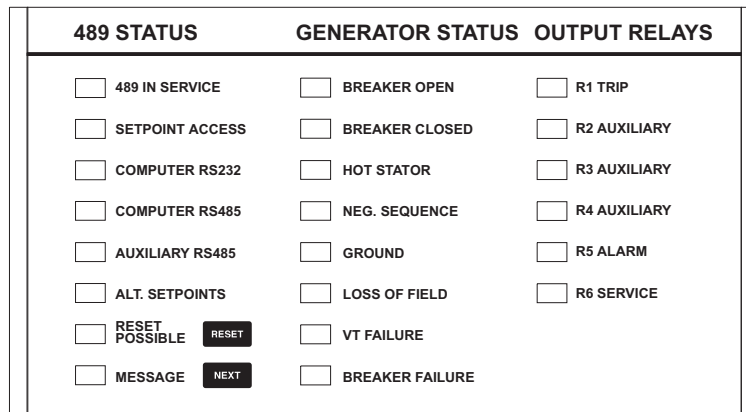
489 STATUS

489 IN SERVICE

SETPOINT ACCESS

COMPUTER RS232

COMPUTER RS485

AUXILIARY RS485

ALT. SETPOINTS

RESET POSSIBLE

RESET

MESSAGE

NEXT

GENERATOR STATUS

BREAKER OPEN

BREAKER CLOSED

HOT STATOR

NEG. SEQUENCE

GROUND

LOSS OF FIELD

VT FAILURE

BREAKER FAILURE

OUTPUT RELAYS

R1 TRIP

R2 AUXILIARY

R3 AUXILIARY

R4 AUXILIARY

R5 ALARM

R6 SERVICE